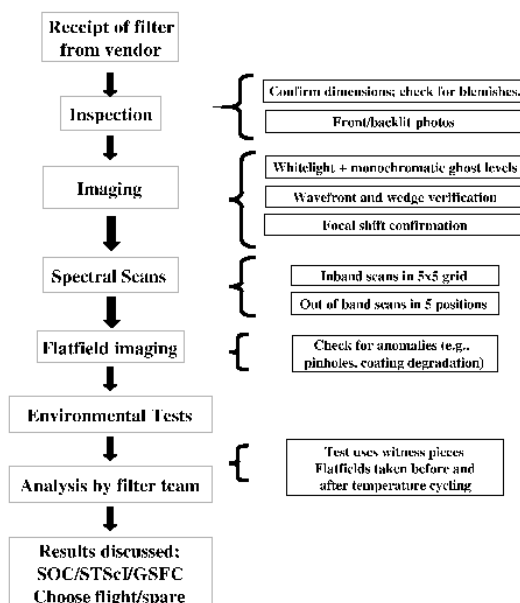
Receipt of filter from vendor

Inspection

Confirm dimensions; check for blemishes.

Front/backlit photos

Imaging

Whitelight + monochromatic ghost levels

Wavefront and wedge verification

Focal shift confirmation

Spectral Scans

Inband scans in 5x5 grid

Out of band scans in 5 positions

Flatfield imaging

Check for anomalies (e.g., pinholes, coating degradation)

Environmental Tests

Analysis by filter team

Test uses witness pieces Flatfields taken before and after temperature cycling

Results discussed: SOC/STScI/GSFC Choose flight/spare